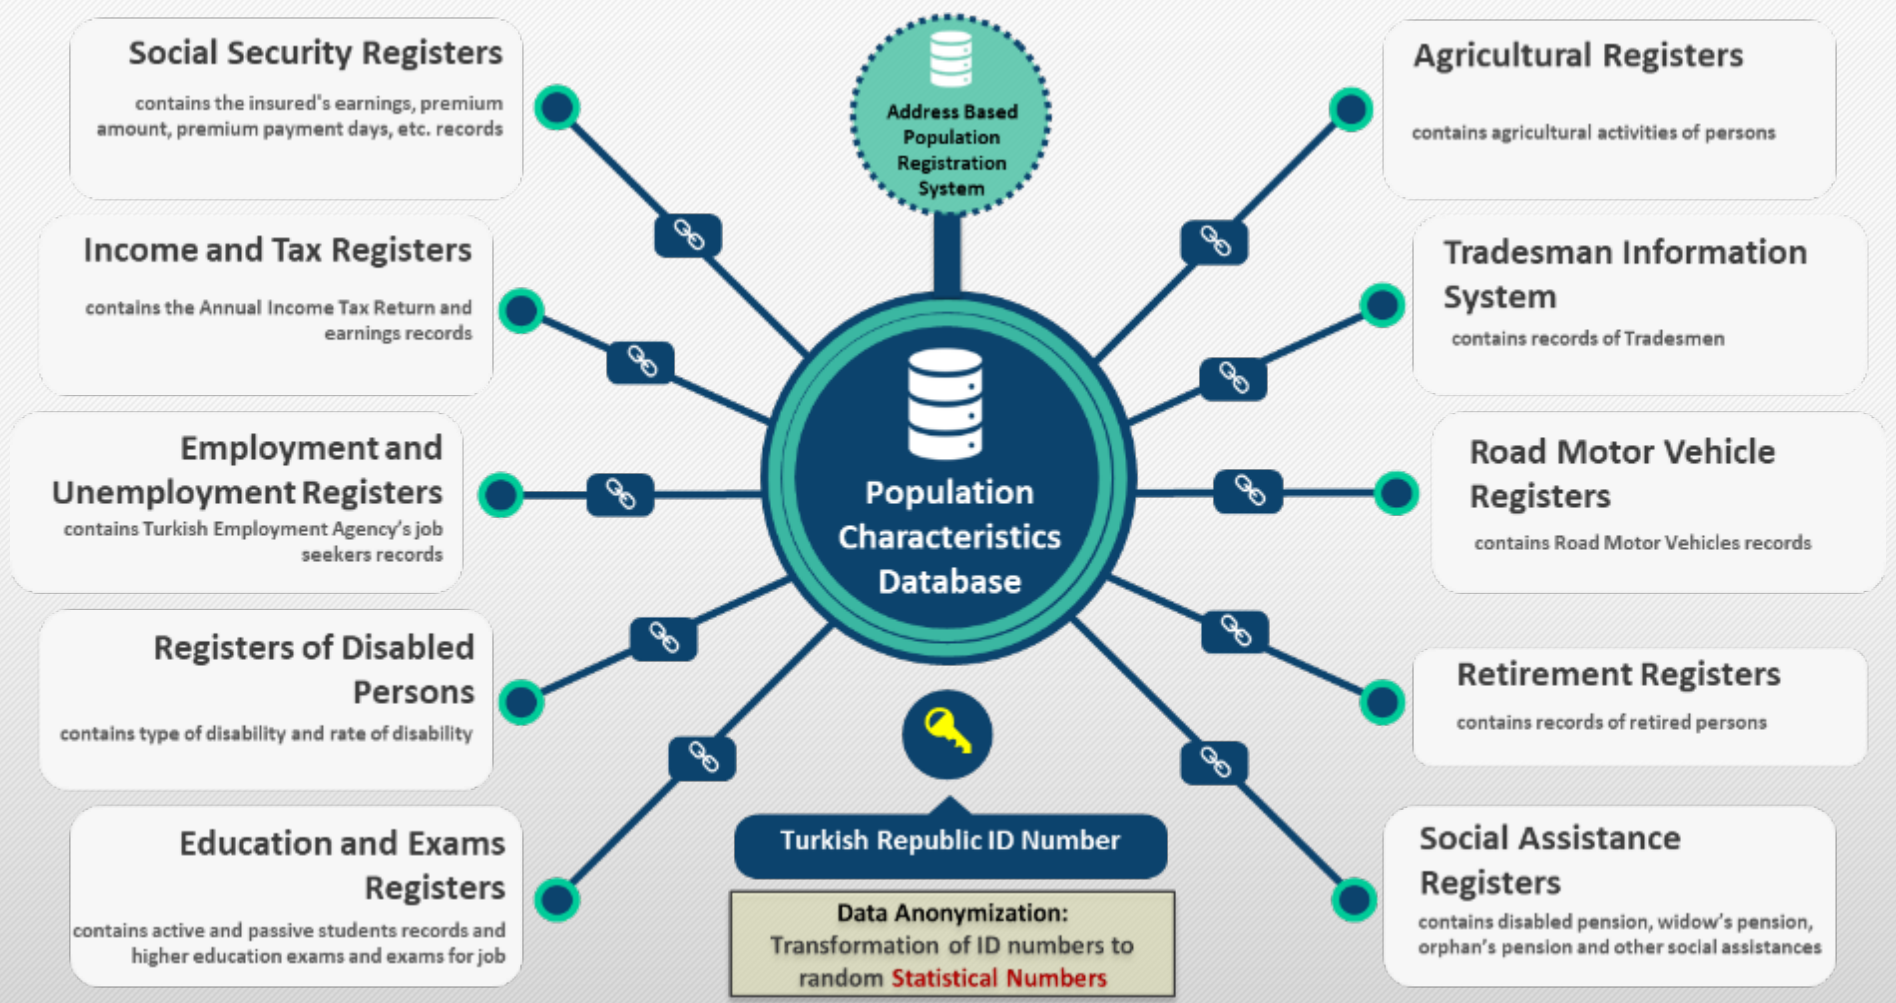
Social Security Registers

contains the insured's earnings, premium amount, premium payment days, etc. records

Address Based Population Registration System

Agricultural Registers

contains agricultural activities of persons

Income and Tax Registers

contains the Annual Income Tax Return and earnings records

Tradesman Information System

contains records of Tradesmen

Employment and Unemployment Registers

contains Turkish Employment Agency's job seekers records

Population Characteristics Database

Road Motor Vehicle Registers

contains Road Motor Vehicles records

Registers of Disabled Persons

contains type of disability and rate of disability

Retirement Registers

contains records of retired persons

Education and Exams Registers

contains active and passive students records and higher education exams and exams for job

Turkish Republic ID Number

Data Anonymization: Transformation of ID numbers to random Statistical Numbers

Social Assistance Registers

contains disabled pension, widow's pension, orphan's pension and other social assistances